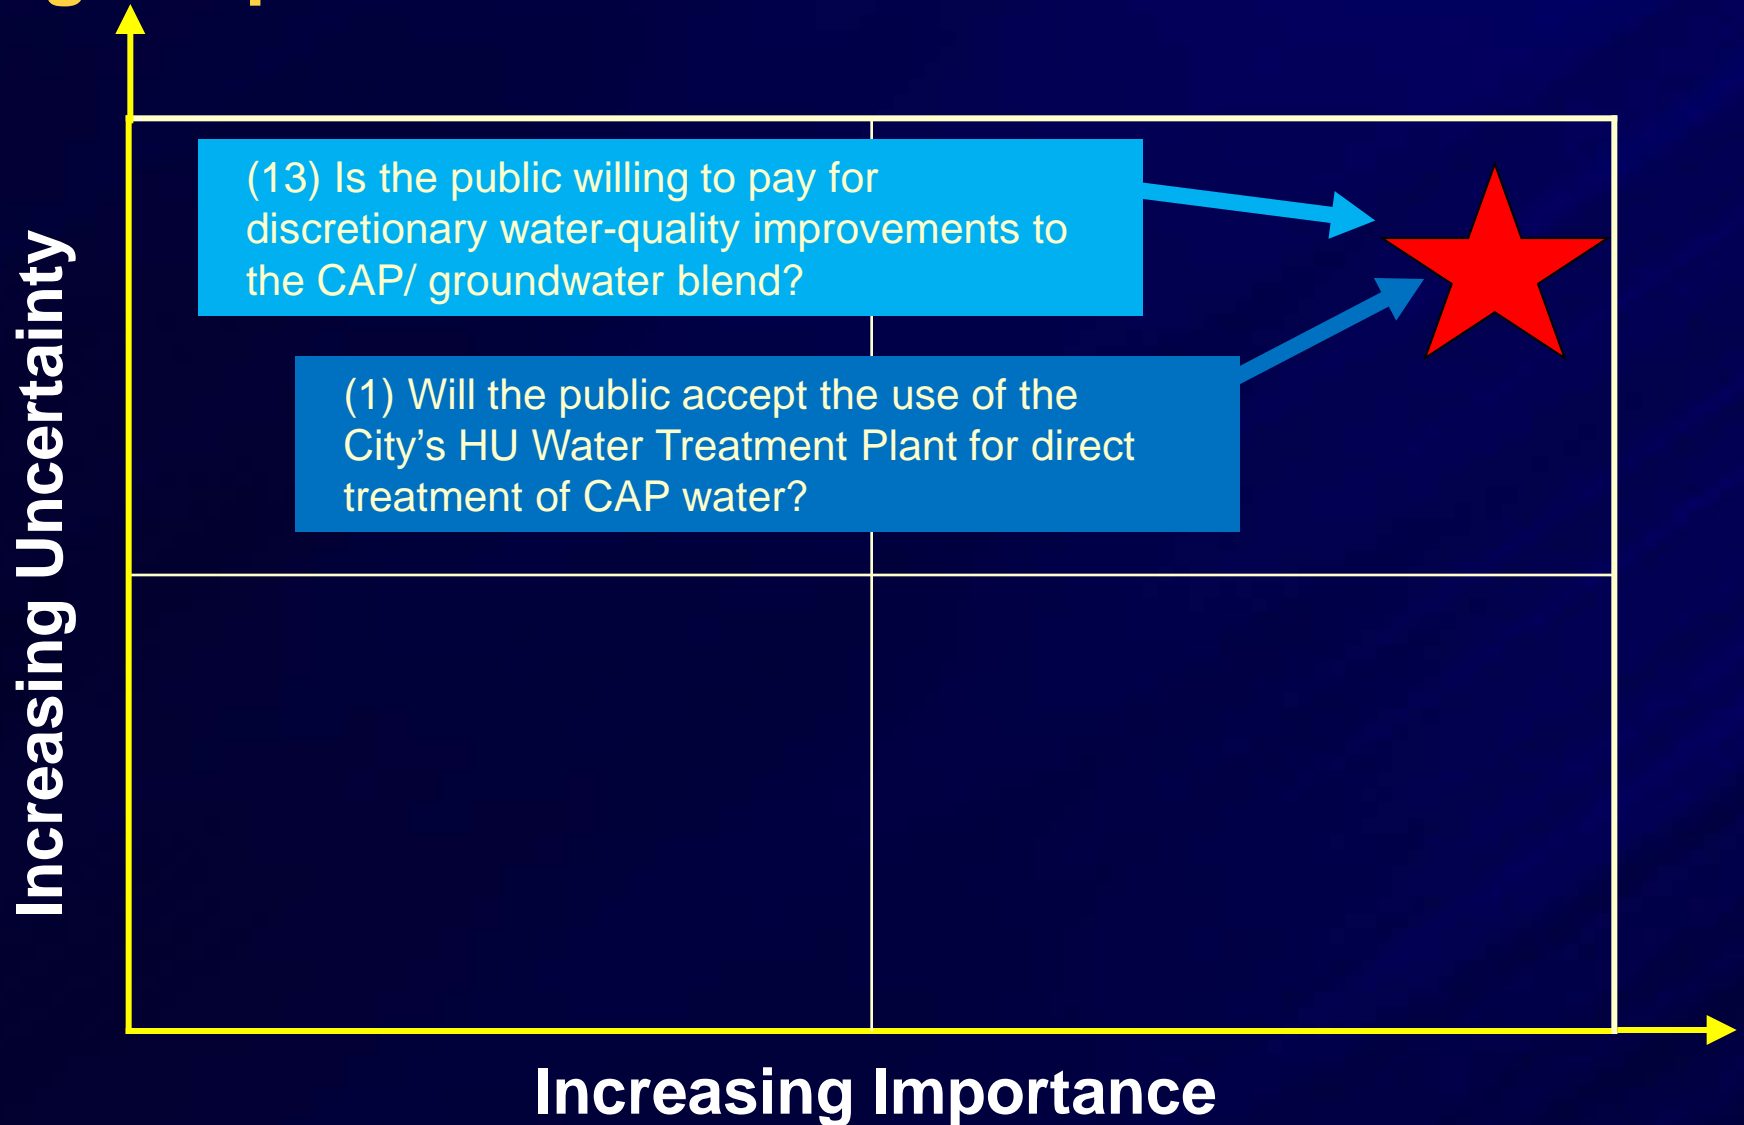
Increasing Uncertainty

(13) Is the public willing to pay for discretionary water-quality improvements to the CAP/ groundwater blend?

(1) Will the public accept the use of the City's HU Water Treatment Plant for direct treatment of CAP water?

Increasing Importance